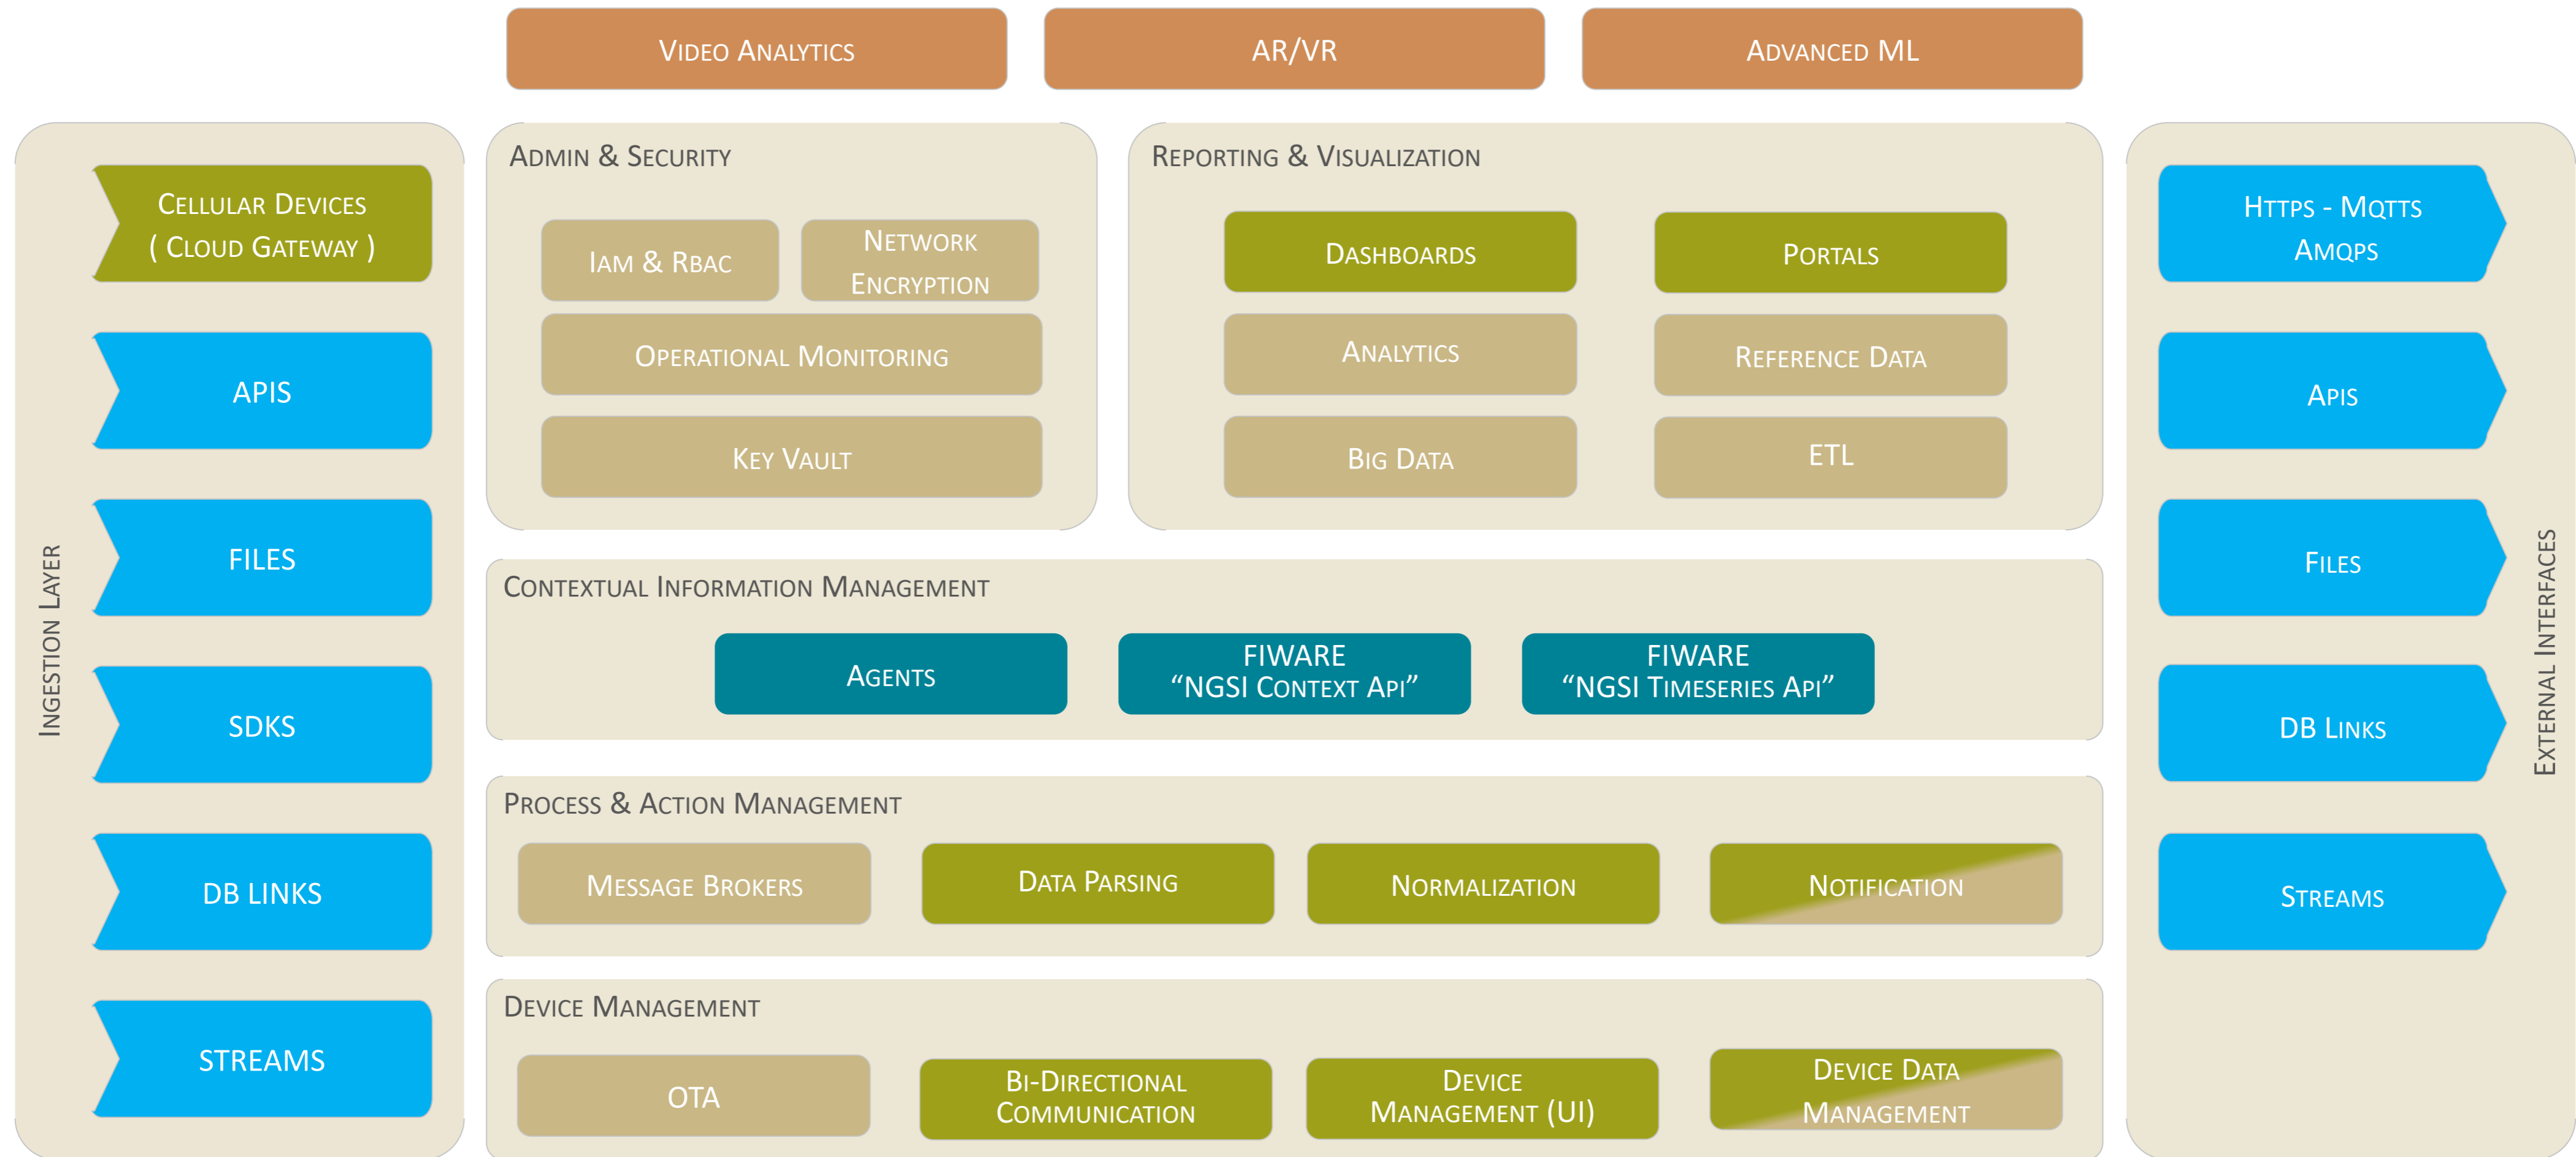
Video Analytics

AR/VR

Advanced ML

Ingestion Layer

Cellular Devices ( Cloud Gateway )

APIS

FILES

SDKS

DB LINKS

STREAMS

Admin & Security

IAM & RBAC

Network Encryption

Operational Monitoring

Key Vault

Reporting & Visualization

Dashboards

Portals

Analytics

Reference Data

Big Data

ETL

Contextual Information Management

Agents

FIWARE "NGSI Context Api"

FIWARE "NGSI Timeseries Api"

Process & Action Management

Message Brokers

Data Parsing

Normalization

Notification

Device Management

OTA

Bi-Directional Communication

Device Management (UI)

Device Data Management

External Interfaces

Https - Mqtts Amqps

Apis

Files

DB Links

Streams